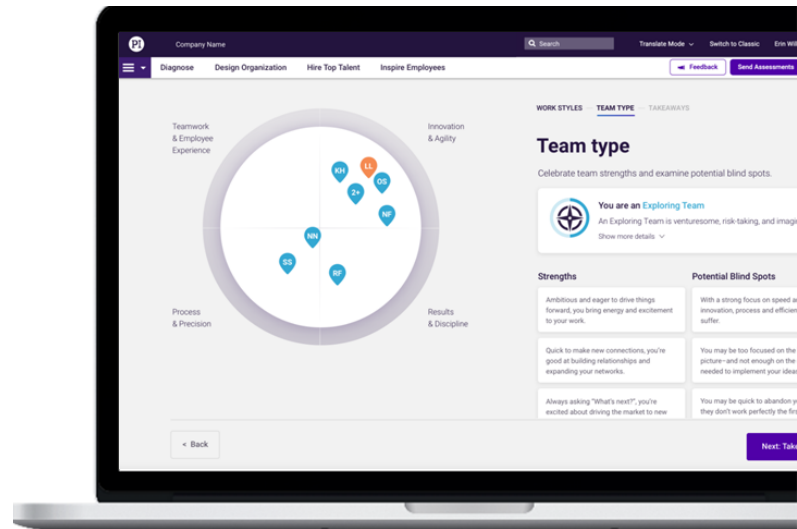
PI Company Name

Search

Translate Mode

Switch to Classic

Erin Will

Diagnose

Design Organization

Hire Top Talent

Inspire Employees

Feedback

Send Assessments

Teamwork & Employee Experience

Innovation & Agility

Process & Precision

Results & Discipline

KH

LL

OS

2+

NF

NN

SS

RF

WORK STYLES

TEAM TYPE

TAKEAWAYS

Team type

Celebrate team strengths and examine potential blind spots.

You are an Exploring Team

An Exploring Team is venturesome, risk-taking, and imagi

Show more details

Strengths

Potential Blind Spots

Ambitious and eager to drive things forward, you bring energy and excitement to your work.

With a strong focus on speed a innovation, process and efficien suffer.

Quick to make new connections, you're good at building relationships and expanding your networks.

You may be too focused on the picture–and not enough on the needed to implement your idea

Always asking "What's next?", you're excited about driving the market to new

You may be quick to abandon y they don't work perfectly the firs

< Back

Next: Tak